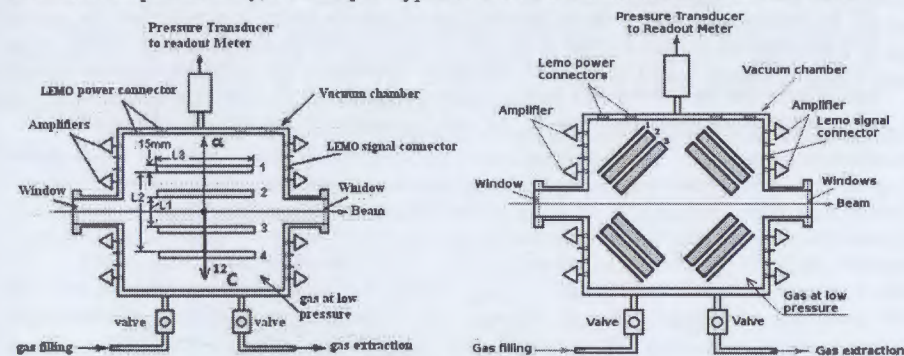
Pressure Transducer to readout Meter

LEMO power connector

Vacuum chamber

Amplifiers

15mm

L3

α

1

LEMO signal connector

Window

L2

L1

2

Window

Beam

3

4

$^{12}C$

gas at low pressure

valve

valve

gas filling

gas extraction

Pressure Transducer to Readout Meter

Lemo power connectors

Vacuum chamber

Amplifier

Amplifier

1

2

3

Lemo signal connector

Window

Windows

Beam

Gas at low pressure

Valve

Valve

Gas filling

Gas extraction